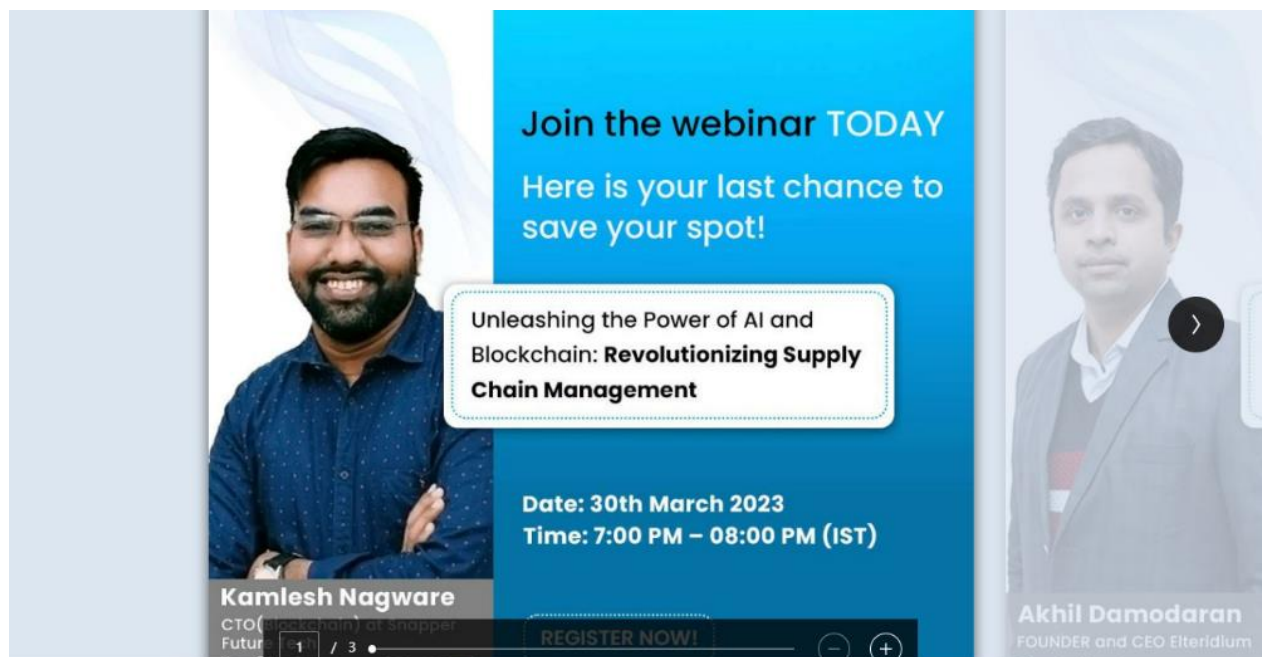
Join the webinar TODAY

Here is your last chance to save your spot!

Unleashing the Power of AI and Blockchain: **Revolutionizing Supply Chain Management**

Date: 30th March 2023
Time: 7:00 PM – 08:00 PM (IST)

Kamlesh Nagware
CTO(Blockchain) at Snapper Futur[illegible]

REGISTER NOW!

1 / 3

Akhil Damodaran
FOUNDER and CEO Elteridium